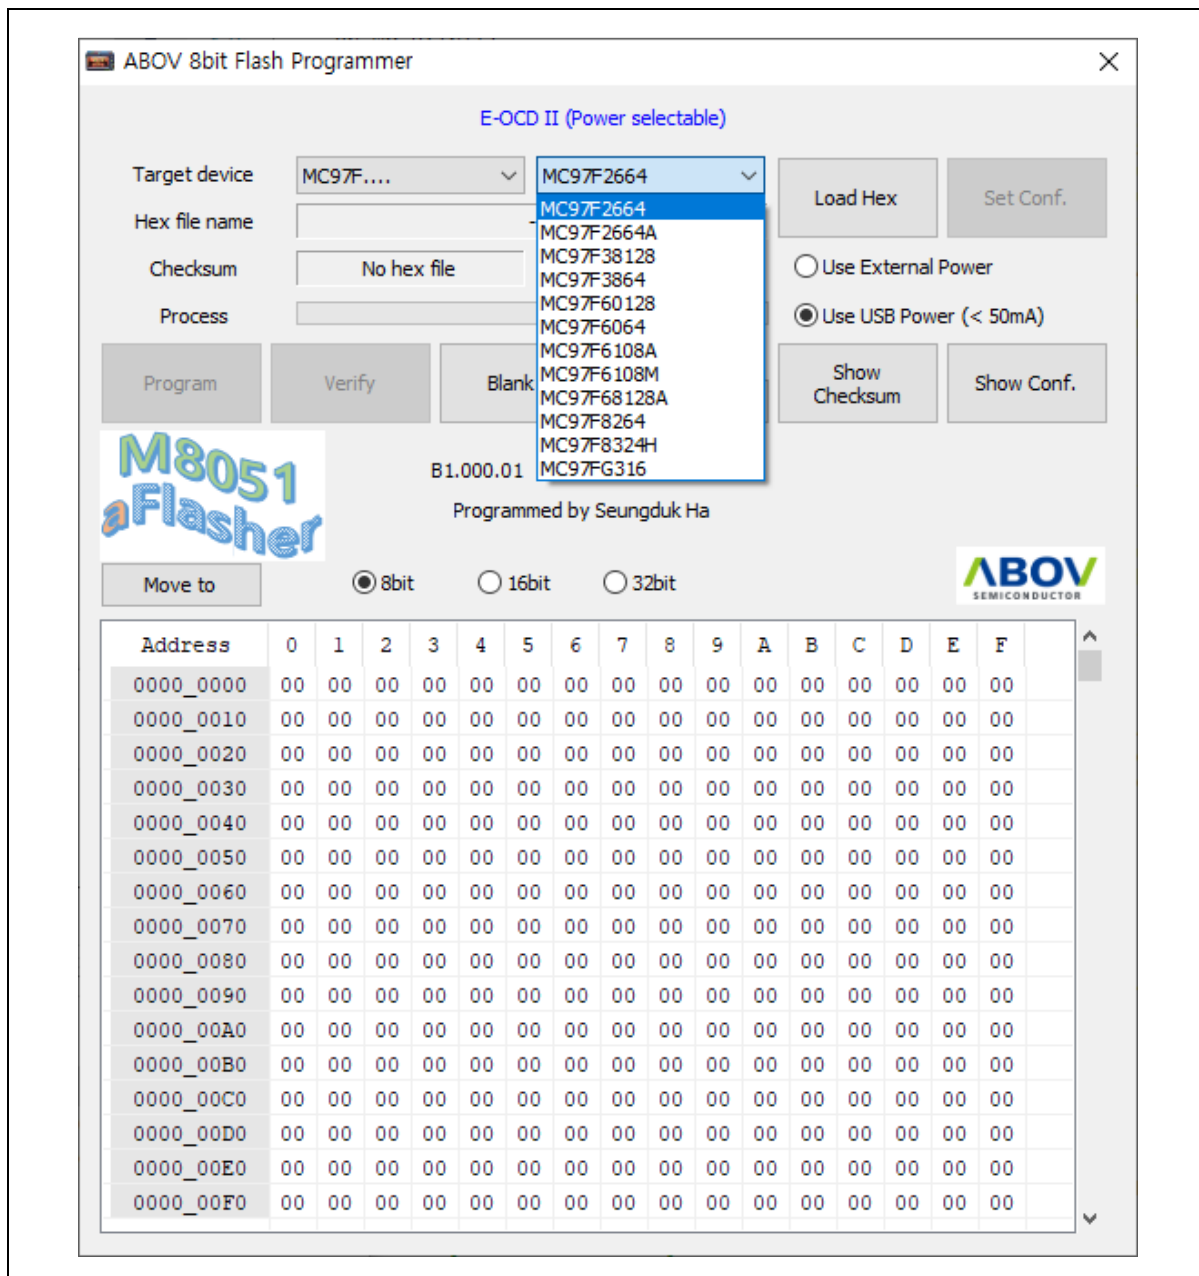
ABOV 8bit Flash Programmer

E-OCD II (Power selectable)

Target device MC97F.... MC97F2664

Load Hex Set Conf.

Hex file name

MC97F2664
MC97F2664A
MC97F38128
MC97F3864
MC97F60128
MC97F6064
MC97F6108A
MC97F6108M
MC97F68128A
MC97F8264
MC97F8324H
MC97FG316

Checksum No hex file

Use External Power

Process

Use USB Power (< 50mA)

Program Verify Blank

Show Checksum Show Conf.

M8051 aFlasher

B1.000.01

Programmed by Seungduk Ha

ABOV SEMICONDUCTOR

Move to 8bit 16bit 32bit

| Address | 0 | 1 | 2 | 3 | 4 | 5 | 6 | 7 | 8 | 9 | A | B | C | D | E | F |
|---|---|---|---|---|---|---|---|---|---|---|---|---|---|---|---|---|
| 0000_0000 | 00 | 00 | 00 | 00 | 00 | 00 | 00 | 00 | 00 | 00 | 00 | 00 | 00 | 00 | 00 | 00 |
| 0000_0010 | 00 | 00 | 00 | 00 | 00 | 00 | 00 | 00 | 00 | 00 | 00 | 00 | 00 | 00 | 00 | 00 |
| 0000_0020 | 00 | 00 | 00 | 00 | 00 | 00 | 00 | 00 | 00 | 00 | 00 | 00 | 00 | 00 | 00 | 00 |
| 0000_0030 | 00 | 00 | 00 | 00 | 00 | 00 | 00 | 00 | 00 | 00 | 00 | 00 | 00 | 00 | 00 | 00 |
| 0000_0040 | 00 | 00 | 00 | 00 | 00 | 00 | 00 | 00 | 00 | 00 | 00 | 00 | 00 | 00 | 00 | 00 |
| 0000_0050 | 00 | 00 | 00 | 00 | 00 | 00 | 00 | 00 | 00 | 00 | 00 | 00 | 00 | 00 | 00 | 00 |
| 0000_0060 | 00 | 00 | 00 | 00 | 00 | 00 | 00 | 00 | 00 | 00 | 00 | 00 | 00 | 00 | 00 | 00 |
| 0000_0070 | 00 | 00 | 00 | 00 | 00 | 00 | 00 | 00 | 00 | 00 | 00 | 00 | 00 | 00 | 00 | 00 |
| 0000_0080 | 00 | 00 | 00 | 00 | 00 | 00 | 00 | 00 | 00 | 00 | 00 | 00 | 00 | 00 | 00 | 00 |
| 0000_0090 | 00 | 00 | 00 | 00 | 00 | 00 | 00 | 00 | 00 | 00 | 00 | 00 | 00 | 00 | 00 | 00 |
| 0000_00A0 | 00 | 00 | 00 | 00 | 00 | 00 | 00 | 00 | 00 | 00 | 00 | 00 | 00 | 00 | 00 | 00 |
| 0000_00B0 | 00 | 00 | 00 | 00 | 00 | 00 | 00 | 00 | 00 | 00 | 00 | 00 | 00 | 00 | 00 | 00 |
| 0000_00C0 | 00 | 00 | 00 | 00 | 00 | 00 | 00 | 00 | 00 | 00 | 00 | 00 | 00 | 00 | 00 | 00 |
| 0000_00D0 | 00 | 00 | 00 | 00 | 00 | 00 | 00 | 00 | 00 | 00 | 00 | 00 | 00 | 00 | 00 | 00 |
| 0000_00E0 | 00 | 00 | 00 | 00 | 00 | 00 | 00 | 00 | 00 | 00 | 00 | 00 | 00 | 00 | 00 | 00 |
| 0000_00F0 | 00 | 00 | 00 | 00 | 00 | 00 | 00 | 00 | 00 | 00 | 00 | 00 | 00 | 00 | 00 | 00 |